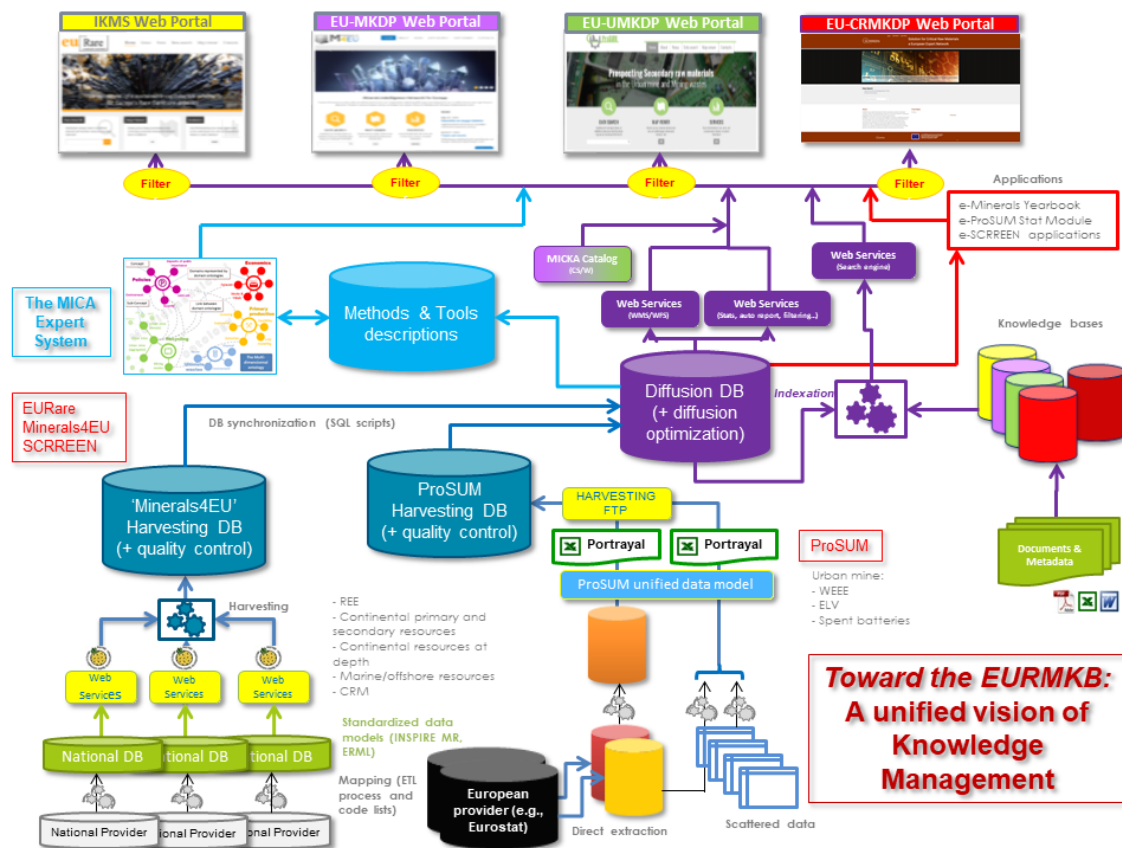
IKMS Web Portal

EU-MKDP Web Portal

EU-UMKDP Web Portal

EU-CRMKDP Web Portal

Filter

Filter

Filter

Filter

Applications

e-Minerals Yearbook
e-ProSUM Stat Module
e-SCRREEN applications

MICKA Catalog (CS/W)

Web Services (Search engine)

Web Services (WMS/WFS)

Web Services (Stats, auto report, filtering...)

The MICA Expert System

Methods & Tools descriptions

Knowledge bases

Diffusion DB (+ diffusion optimization)

Indexation

EURare
Minerals4EU
SCRREEN

DB synchronization (SQL scripts)

'Minerals4EU' Harvesting DB (+ quality control)

ProSUM Harvesting DB (+ quality control)

HARVESTING FTP

Portrayal

Portrayal

ProSUM

ProSUM unified data model

Urban mine:
- WEEE
- ELV
- Spent batteries

Documents & Metadata

Harvesting

- REE
- Continental primary and secondary resources
- Continental resources at depth
- Marine/offshore resources
- CRM

Web Services

Web Services

Web Services

Standardized data models (INSPIRE MR, ERML)

National DB

National DB

National DB

Mapping (ETL process and code lists)

National Provider

National Provider

National Provider

European provider (e.g., Eurostat)

Direct extraction

Scattered data

Toward the EURMKB:
A unified vision of Knowledge Management